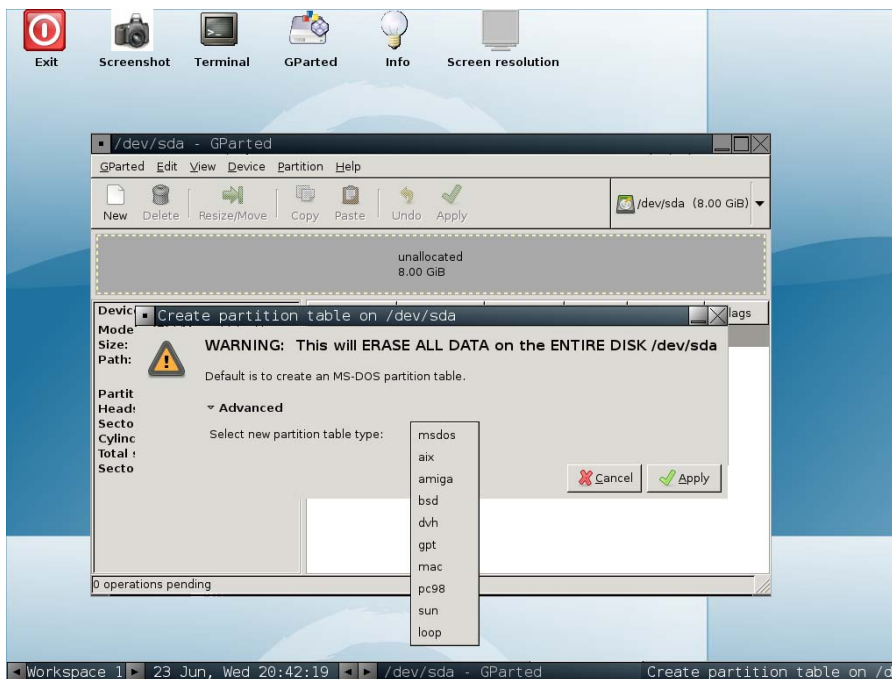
Exit Screenshot Terminal GParted Info Screen resolution

/dev/sda - GParted

GParted Edit View Device Partition Help

New Delete Resize/Move Copy Paste Undo Apply

/dev/sda (8.00 GiB)

unallocated
8.00 GiB

Devic
Mode
Size:
Path:

Partit
Head
Secto
Cylinc
Total
Secto

lags

Create partition table on /dev/sda

WARNING: This will ERASE ALL DATA on the ENTIRE DISK /dev/sda

Default is to create an MS-DOS partition table.

Advanced

Select new partition table type:

msdos
aix
amiga
bsd
dvh
gpt
mac
pc98
sun
loop

Cancel Apply

0 operations pending

Workspace 1 23 Jun, Wed 20:42:19 /dev/sda - GParted Create partition table on /d